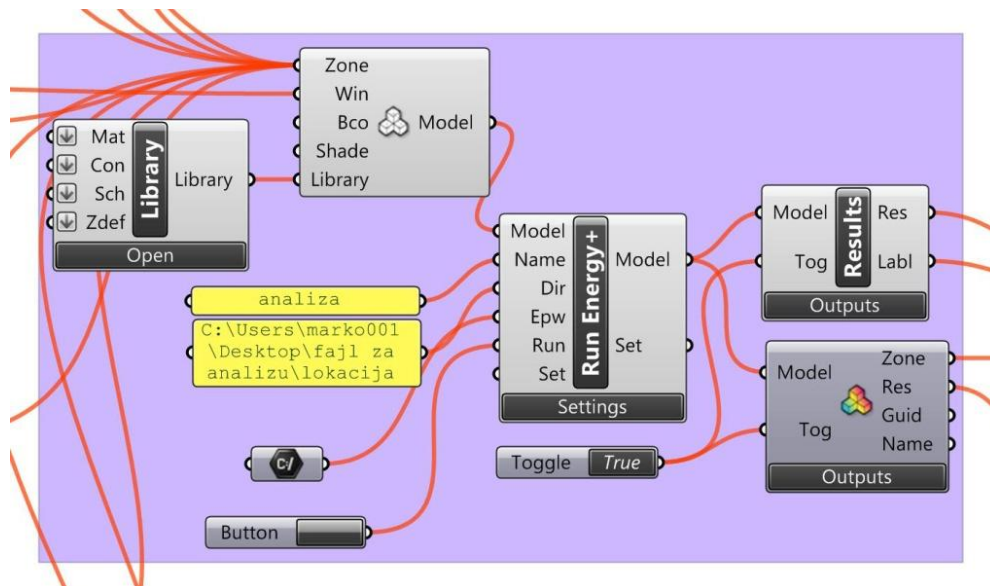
Zone
Win
Bco
Model
Shade
Library

Mat
Con
Sch
Zdef
Library
Library
Open

Model
Name
Dir
Epw
Run
Set
Run Energy+
Model
Set
Settings

analiza

C:\Users\marko001 \Desktop\fajl za analizu\lokacija

Model
Tog
Results
Res
Labl
Outputs

Model
Tog
Zone
Res
Guid
Name
Outputs

Toggle
True

Button